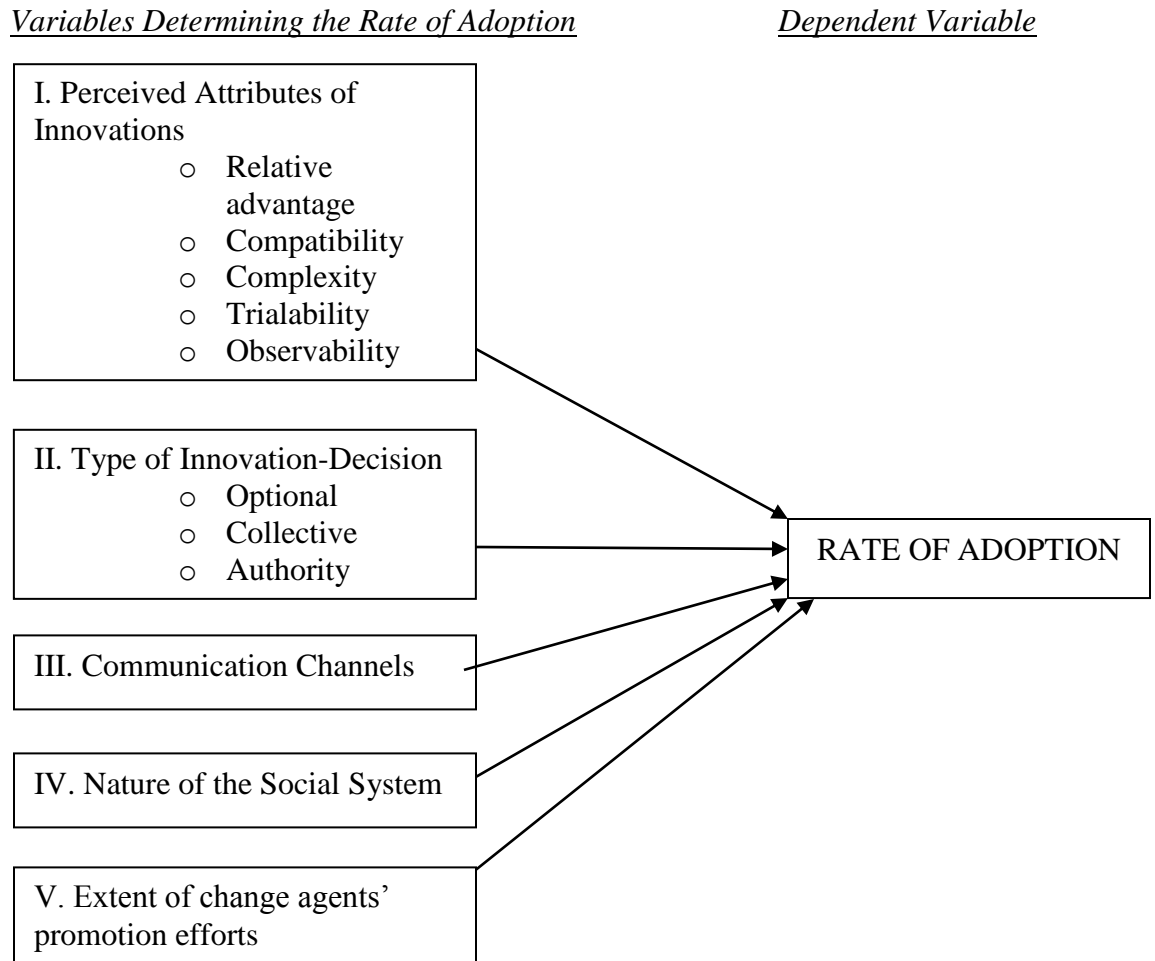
Variables Determining the Rate of Adoption

Dependent Variable

I. Perceived Attributes of Innovations
- Relative advantage
- Compatibility
- Complexity
- Trialability
- Observability

II. Type of Innovation-Decision
- Optional
- Collective
- Authority

III. Communication Channels

IV. Nature of the Social System

V. Extent of change agents' promotion efforts

RATE OF ADOPTION